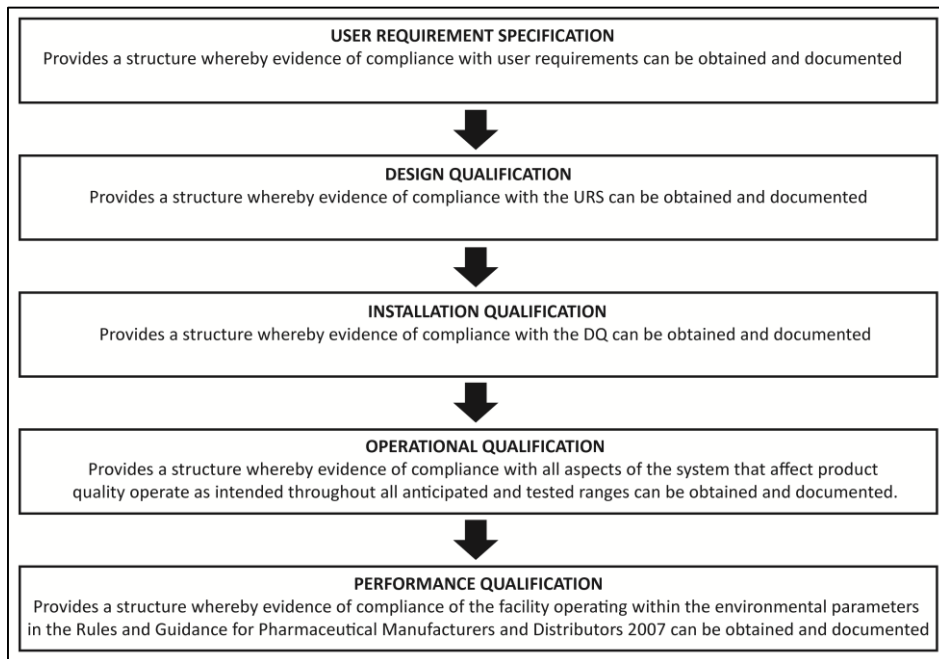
USER REQUIREMENT SPECIFICATION
Provides a structure whereby evidence of compliance with user requirements can be obtained and documented

DESIGN QUALIFICATION
Provides a structure whereby evidence of compliance with the URS can be obtained and documented

INSTALLATION QUALIFICATION
Provides a structure whereby evidence of compliance with the DQ can be obtained and documented

OPERATIONAL QUALIFICATION
Provides a structure whereby evidence of compliance with all aspects of the system that affect product quality operate as intended throughout all anticipated and tested ranges can be obtained and documented.

PERFORMANCE QUALIFICATION
Provides a structure whereby evidence of compliance of the facility operating within the environmental parameters in the Rules and Guidance for Pharmaceutical Manufacturers and Distributors 2007 can be obtained and documented